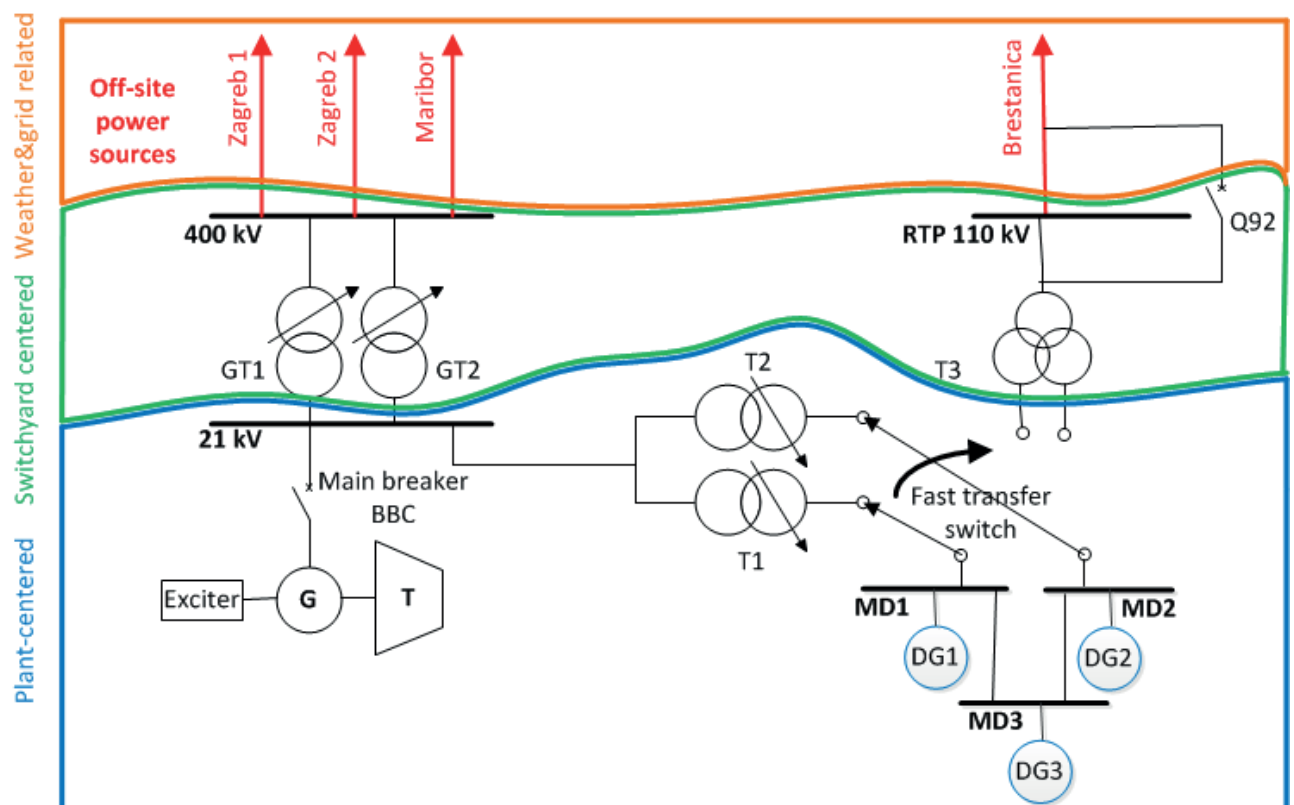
Weather&grid related
Switchyard centered
Plant-centered

Off-site power sources
Zagreb 1
Zagreb 2
Maribor
Brestanica

400 kV
RTP 110 kV
Q92
GT1
GT2
T2
T3
21 kV
Main breaker
BBC
Fast transfer switch
T1
Exciter
G
T
MD1
MD2
DG1
DG2
MD3
DG3